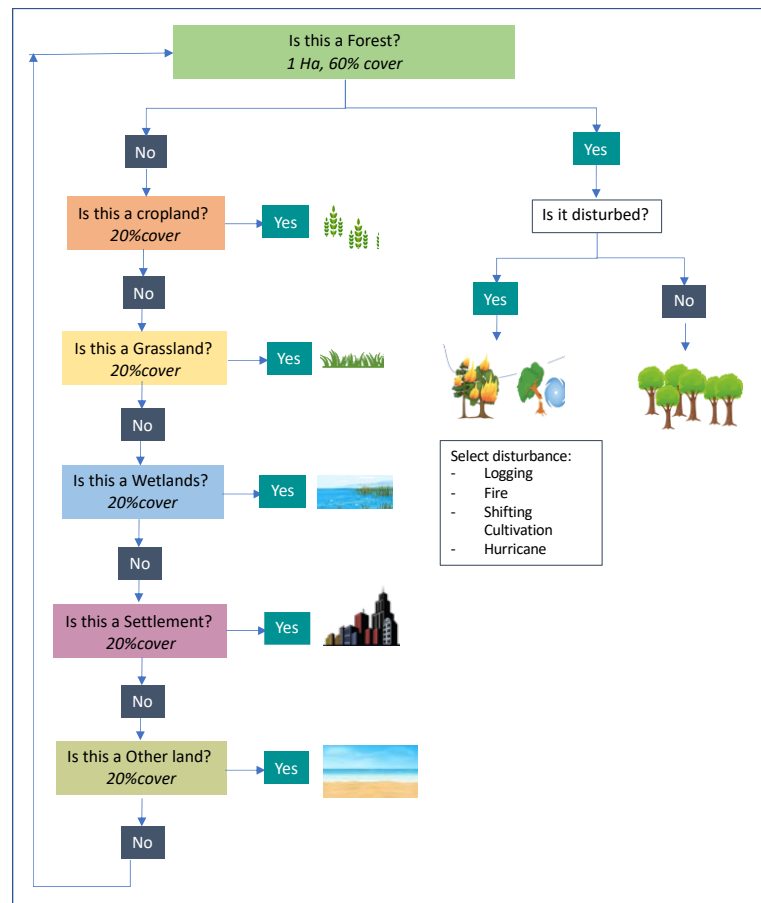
Is this a Forest?
*1 Ha, 60% cover*

No

Yes

Is this a cropland?
*20%cover*

Yes

Is it disturbed?

No

Yes

No

Is this a Grassland?
*20%cover*

Yes

No

Select disturbance:
- Logging
- Fire
- Shifting Cultivation
- Hurricane

Is this a Wetlands?
*20%cover*

Yes

No

Is this a Settlement?
*20%cover*

Yes

No

Is this a Other land?
*20%cover*

Yes

No